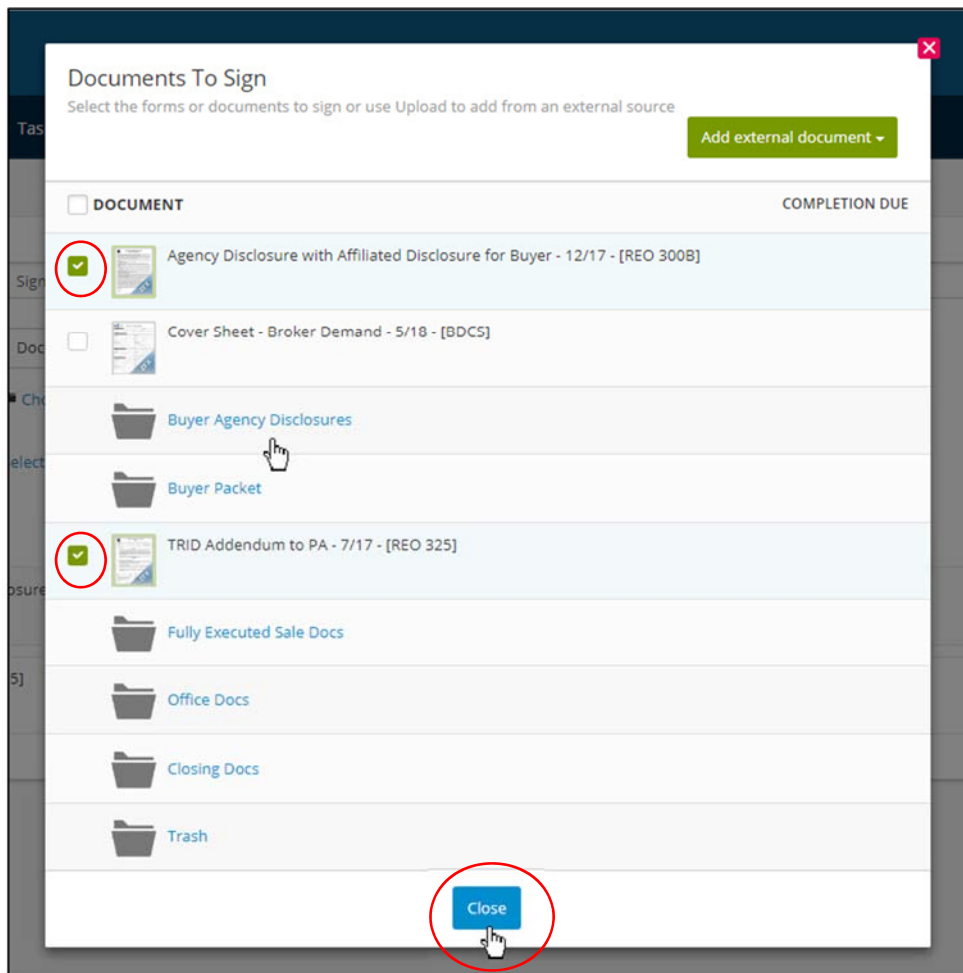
Documents To Sign
Select the forms or documents to sign or use Upload to add from an external source

Add external document ▾

DOCUMENT

COMPLETION DUE

Agency Disclosure with Affiliated Disclosure for Buyer - 12/17 - [REO 300B]

Cover Sheet - Broker Demand - 5/18 - [BDCS]

Buyer Agency Disclosures

Buyer Packet

TRID Addendum to PA - 7/17 - [REO 325]

Fully Executed Sale Docs

Office Docs

Closing Docs

Trash

Close

Tas

Sign

Doc

Cho

elect

osure

5]